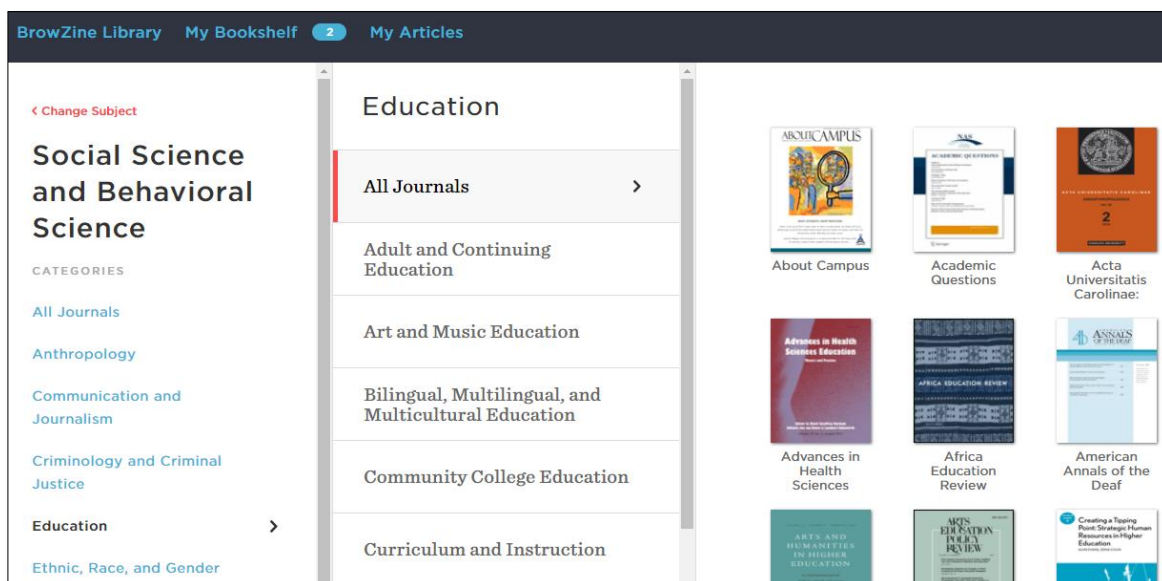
BrowZine Library My Bookshelf 2 My Articles

‹ Change Subject

Social Science and Behavioral Science

CATEGORIES

All Journals

Anthropology

Communication and Journalism

Criminology and Criminal Justice

Education ›

Ethnic, Race, and Gender

Education

All Journals ›

Adult and Continuing Education

Art and Music Education

Bilingual, Multilingual, and Multicultural Education

Community College Education

Curriculum and Instruction

ABOUT CAMPUS

NAS

ACADEMIC QUESTIONS

2

About Campus

Academic Questions

Acta Universitatis Carolinae:

Advances in Health Sciences Education

AFRICA EDUCATION REVIEW

ANNALS OF THE DEAF

Advances in Health Sciences

Africa Education Review

American Annals of the Deaf

ARTS AND HUMANITIES IN HIGHER EDUCATION

ARTS EDUCATION POLICY REVIEW

Creating a Tipping Point: Strategic Human Resources in Higher Education